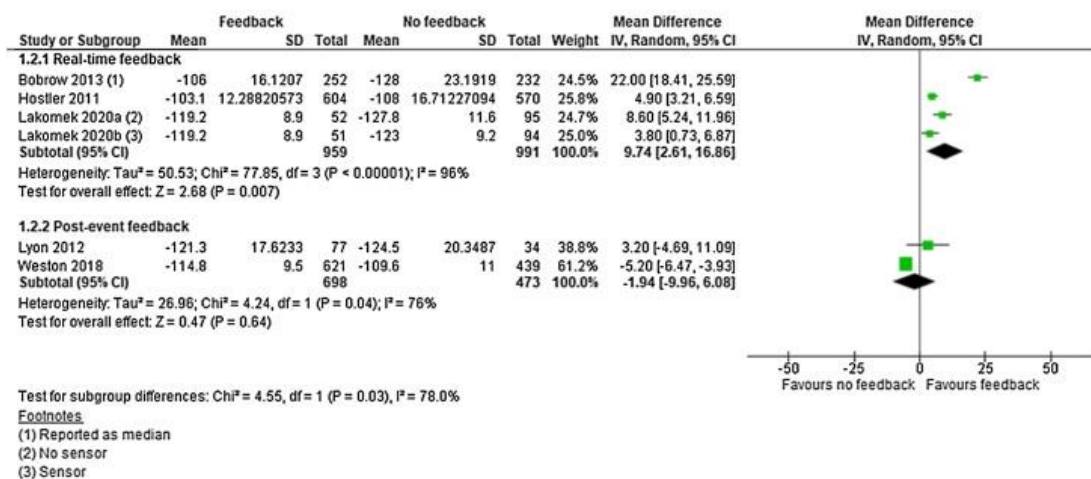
| Study or Subgroup | Feedback Mean | Feedback SD | Feedback Total | No feedback Mean | No feedback SD | No feedback Total | Weight | Mean Difference IV, Random, 95% CI |
|---|---|---|---|---|---|---|---|---|
| **1.2.1 Real-time feedback** | | | | | | | | |
| Bobrow 2013 (1) | -106 | 16.1207 | 252 | -128 | 23.1919 | 232 | 24.5% | 22.00 [18.41, 25.59] |
| Hostler 2011 | -103.1 | 12.28820573 | 604 | -108 | 16.71227094 | 570 | 25.8% | 4.90 [3.21, 6.59] |
| Lakomek 2020a (2) | -119.2 | 8.9 | 52 | -127.8 | 11.6 | 95 | 24.7% | 8.60 [5.24, 11.96] |
| Lakomek 2020b (3) | -119.2 | 8.9 | 51 | -123 | 9.2 | 94 | 25.0% | 3.80 [0.73, 6.87] |
| **Subtotal (95% CI)** | | | 959 | | | 991 | 100.0% | 9.74 [2.61, 16.86] |
| Heterogeneity: Tau² = 50.53; Chi² = 77.85, df = 3 (P < 0.00001); I² = 96% | | | | | | | | |
| Test for overall effect: Z = 2.68 (P = 0.007) | | | | | | | | |
| **1.2.2 Post-event feedback** | | | | | | | | |
| Lyon 2012 | -121.3 | 17.6233 | 77 | -124.5 | 20.3487 | 34 | 38.8% | 3.20 [-4.69, 11.09] |
| Weston 2018 | -114.8 | 9.5 | 621 | -109.6 | 11 | 439 | 61.2% | -5.20 [-6.47, -3.93] |
| **Subtotal (95% CI)** | | | 698 | | | 473 | 100.0% | -1.94 [-9.96, 6.08] |
| Heterogeneity: Tau² = 26.96; Chi² = 4.24, df = 1 (P = 0.04); I² = 76% | | | | | | | | |
| Test for overall effect: Z = 0.47 (P = 0.64) | | | | | | | | |

Mean Difference
IV, Random, 95% CI

-50 -25 0 25 50
Favours no feedback Favours feedback

Test for subgroup differences: Chi² = 4.55, df = 1 (P = 0.03), I² = 78.0%
Footnotes
(1) Reported as median
(2) No sensor
(3) Sensor